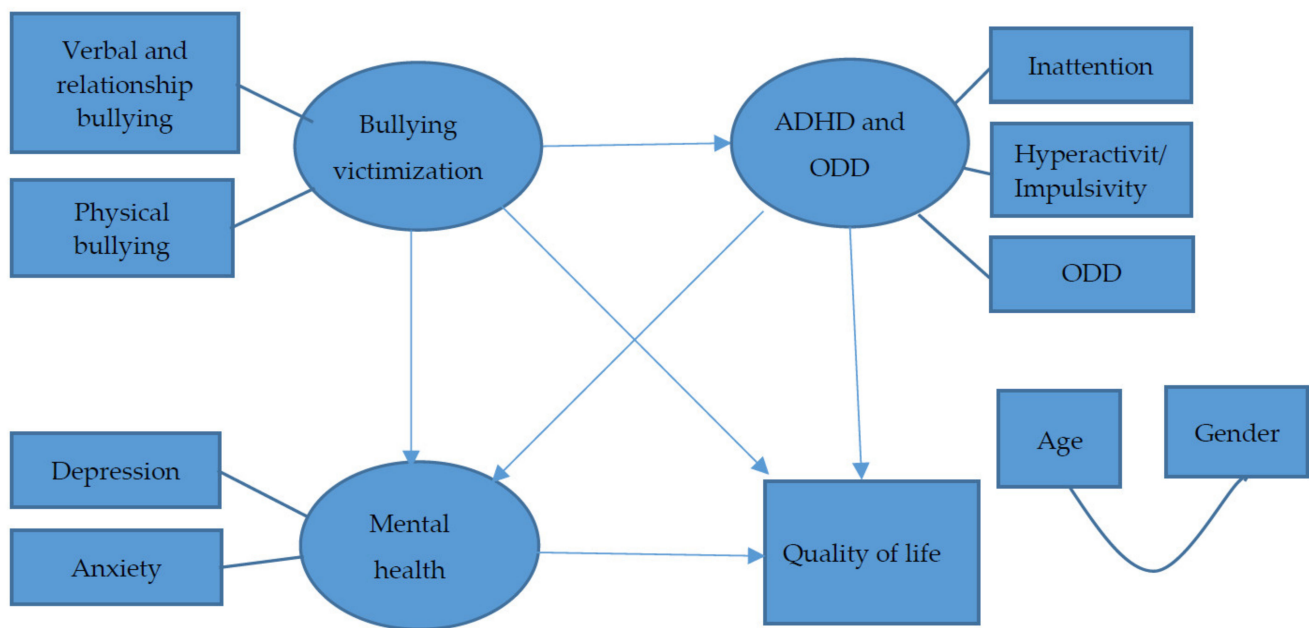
Verbal and relationship bullying

Physical bullying

Bullying victimization

ADHD and ODD

Inattention

Hyperactivit/ Impulsivity

ODD

Depression

Anxiety

Mental health

Quality of life

Age

Gender